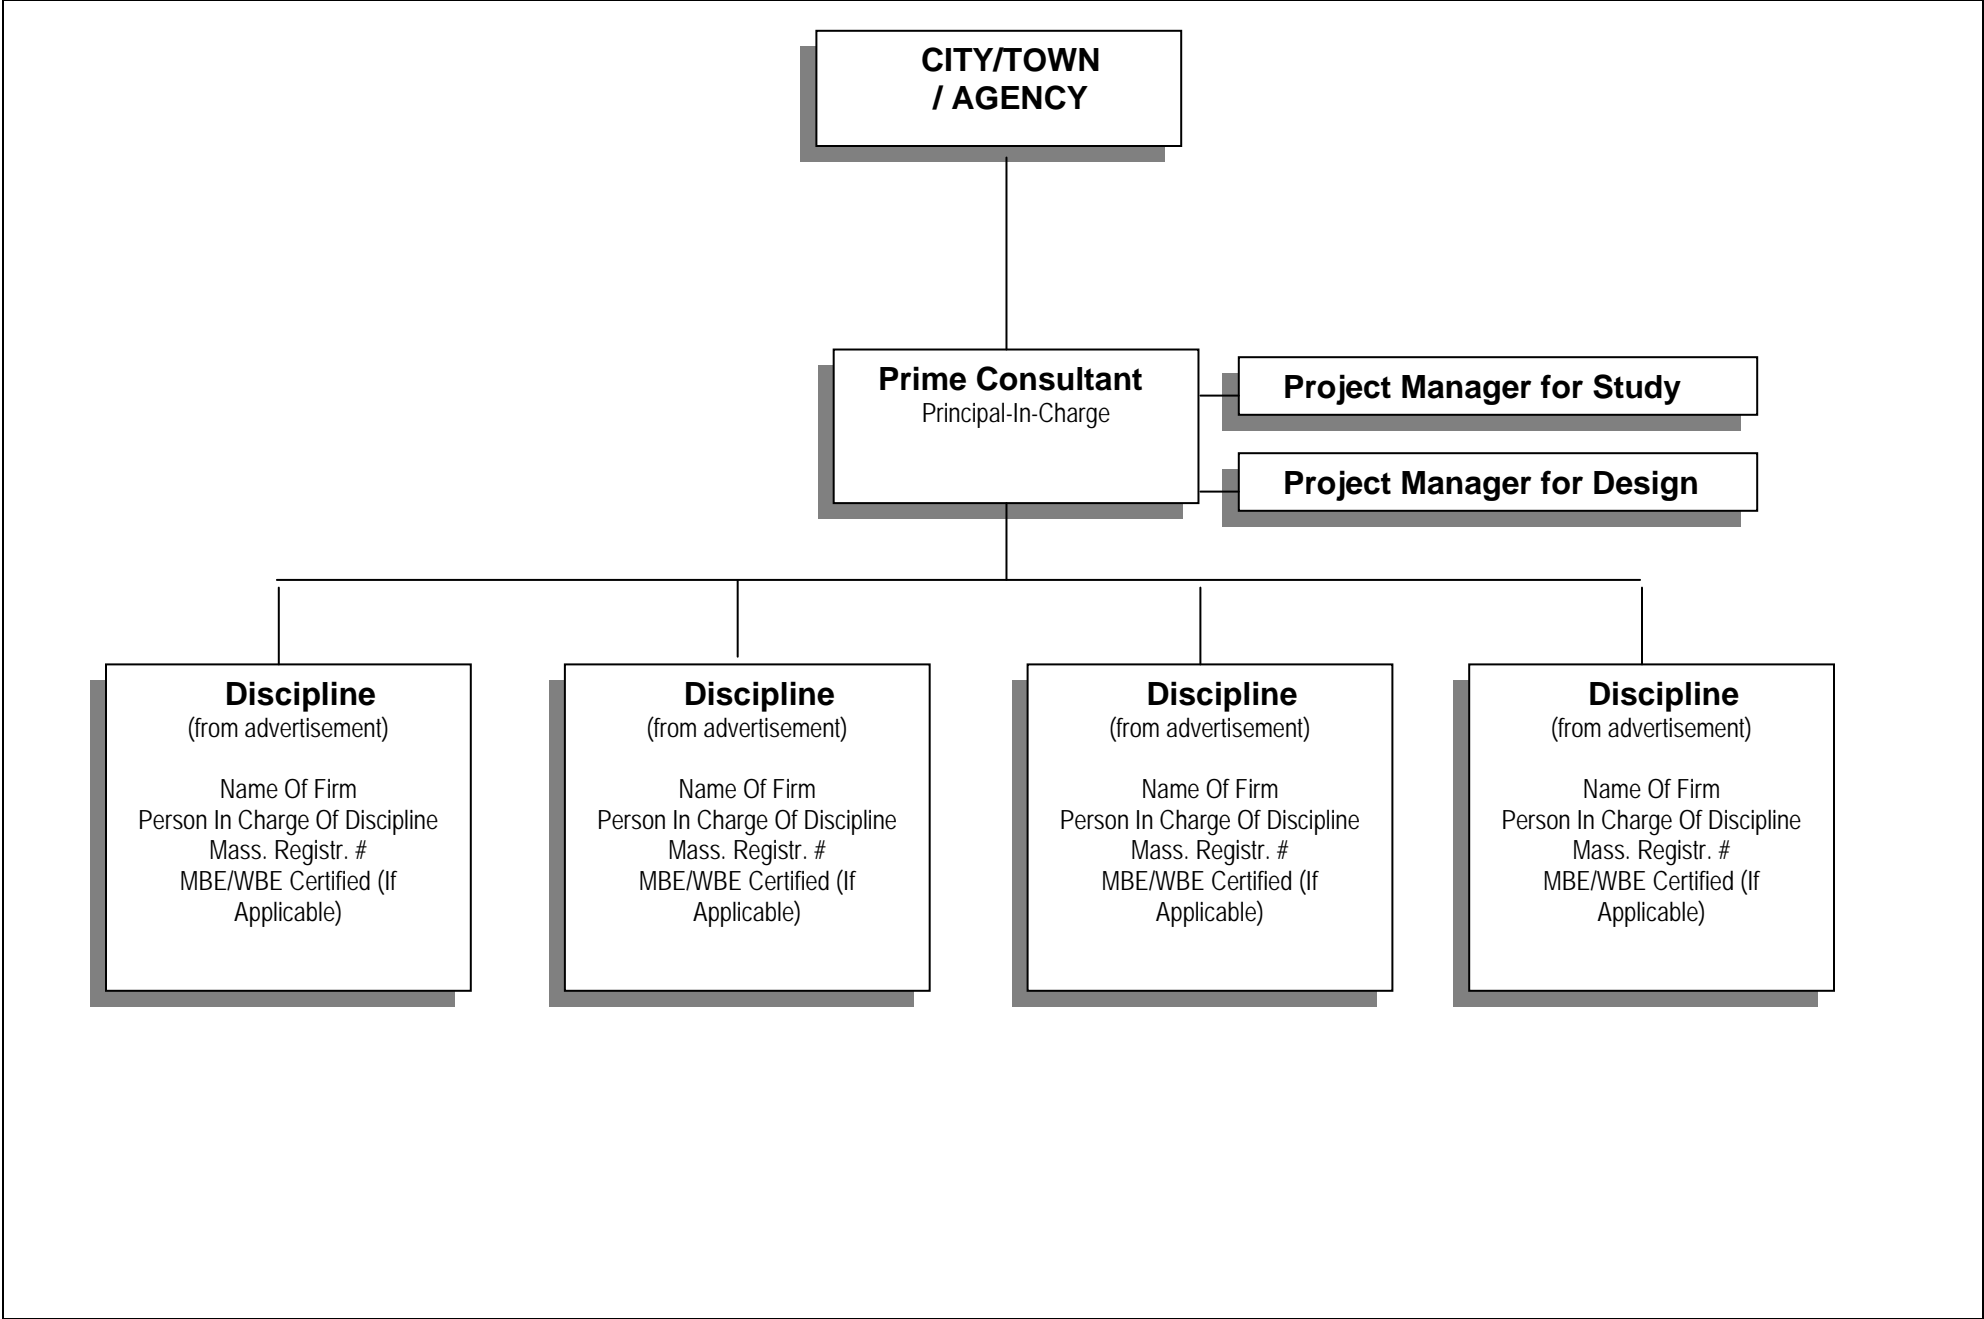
CITY/TOWN
/ AGENCY

Prime Consultant
Principal-In-Charge

Project Manager for Study

Project Manager for Design

Discipline
(from advertisement)

Name Of Firm
Person In Charge Of Discipline
Mass. Registr. #
MBE/WBE Certified (If Applicable)

Discipline
(from advertisement)

Name Of Firm
Person In Charge Of Discipline
Mass. Registr. #
MBE/WBE Certified (If Applicable)

Discipline
(from advertisement)

Name Of Firm
Person In Charge Of Discipline
Mass. Registr. #
MBE/WBE Certified (If Applicable)

Discipline
(from advertisement)

Name Of Firm
Person In Charge Of Discipline
Mass. Registr. #
MBE/WBE Certified (If Applicable)